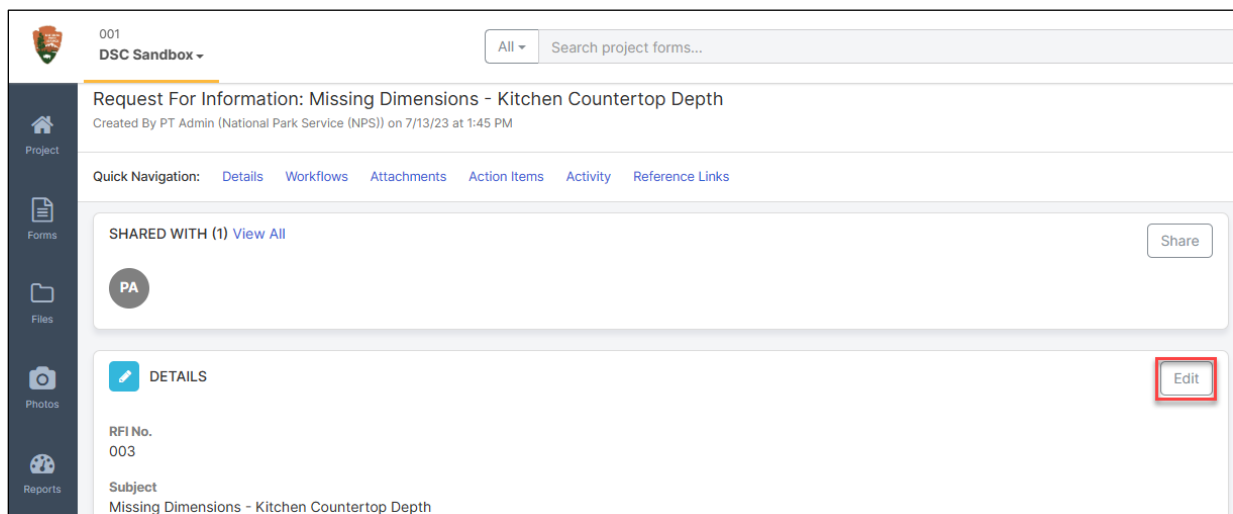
001
DSC Sandbox ▾

All ▾ Search project forms...

Project

Forms

Files

Photos

Reports

Request For Information: Missing Dimensions - Kitchen Countertop Depth
Created By PT Admin (National Park Service (NPS)) on 7/13/23 at 1:45 PM

Quick Navigation: Details Workflows Attachments Action Items Activity Reference Links

SHARED WITH (1) View All

Share

PA

DETAILS

Edit

RFI No.
003

Subject
Missing Dimensions - Kitchen Countertop Depth